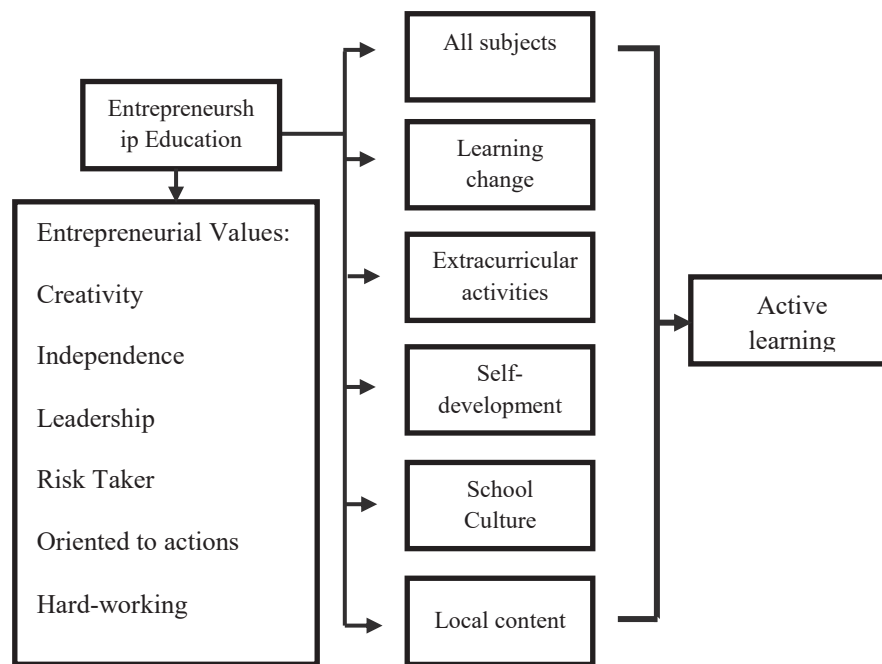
Entrepreneurship Education

Entrepreneurial Values:

Creativity

Independence

Leadership

Risk Taker

Oriented to actions

Hard-working

All subjects

Learning change

Extracurricular activities

Self-development

School Culture

Local content

Active learning